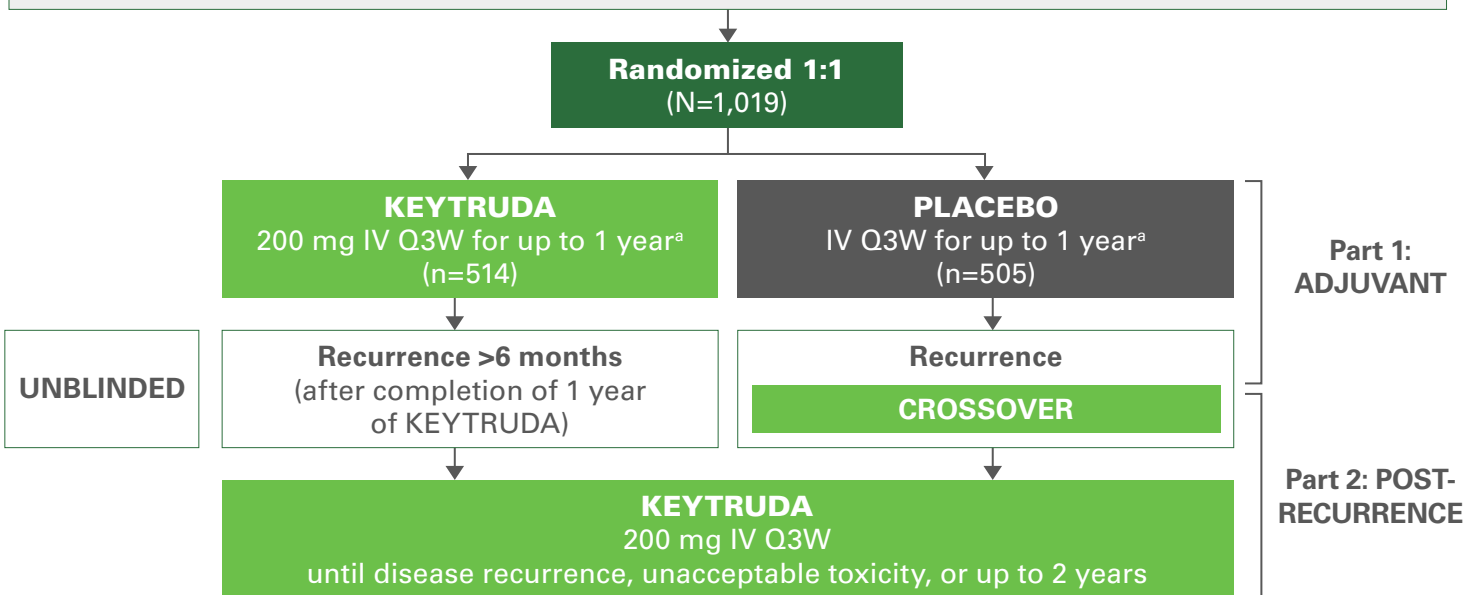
Randomized 1:1
(N=1,019)

KEYTRUDA
200 mg IV Q3W for up to 1 year$^{a}$
(n=514)

PLACEBO
IV Q3W for up to 1 year$^{a}$
(n=505)

Part 1: ADJUVANT

UNBLINDED

Recurrence >6 months
(after completion of 1 year of KEYTRUDA)

Recurrence

CROSSOVER

Part 2: POST-RECURRENCE

KEYTRUDA
200 mg IV Q3W
until disease recurrence, unacceptable toxicity, or up to 2 years